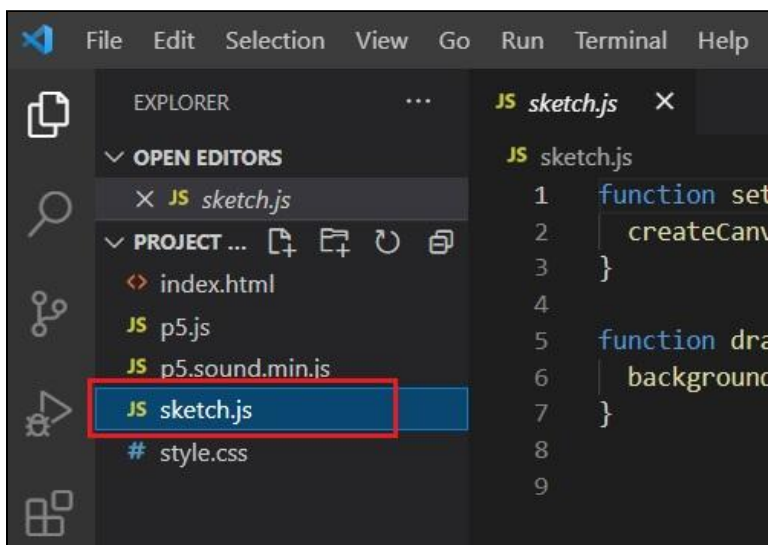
File Edit Selection View Go Run Terminal Help

EXPLORER ...

∨ OPEN EDITORS

× JS sketch.js

∨ PROJECT ...

<> index.html

JS p5.js

JS p5.sound.min.js

JS sketch.js

# style.css

JS sketch.js ×

JS sketch.js

1 function set
2 createCanv
3 }
4
5 function dra
6 background
7 }
8
9